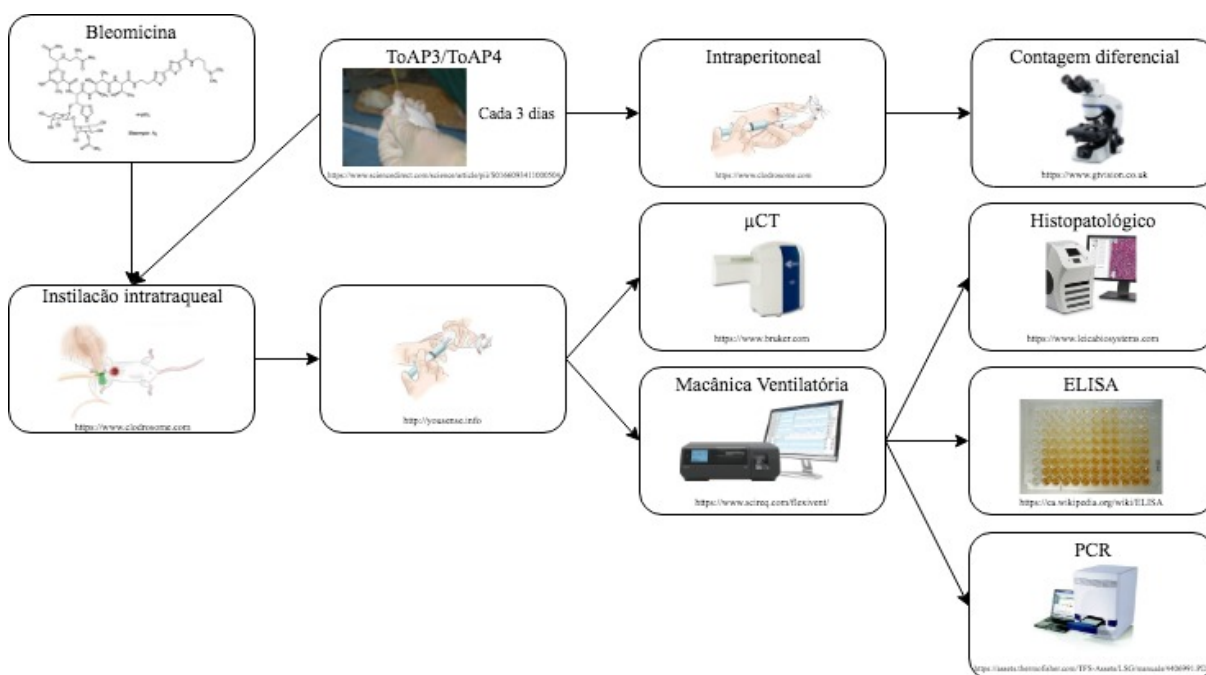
Bleomicina

ToAP3/ToAP4

Cada 3 dias

https://www.sciencedirect.com/science/article/pii/S0166093411000506

Intraperitoneal

https://www.clodrosome.com

Contagem diferencial

https://www.gtvision.co.uk

Instilacão intratraqueal

https://www.clodrosome.com

http://yousense.info

µCT

https://www.bruker.com

Macânica Ventilatória

https://www.scireq.com/flexivent/

Histopatológico

https://www.leicabiosystems.com

ELISA

https://ca.wikipedia.org/wiki/ELISA

PCR

https://assets.thermofisher.com/TFS-Assets/LSG/manuals/4406991.P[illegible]